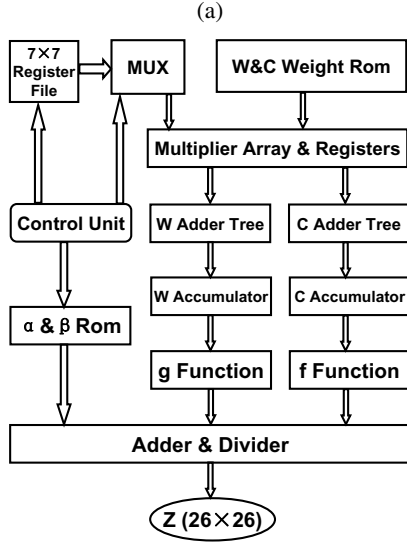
(a)

7×7 Register File

MUX

W&C Weight Rom

Multiplier Array & Registers

Control Unit

W Adder Tree

C Adder Tree

W Accumulator

C Accumulator

α & β Rom

g Function

f Function

Adder & Divider

Z (26×26)